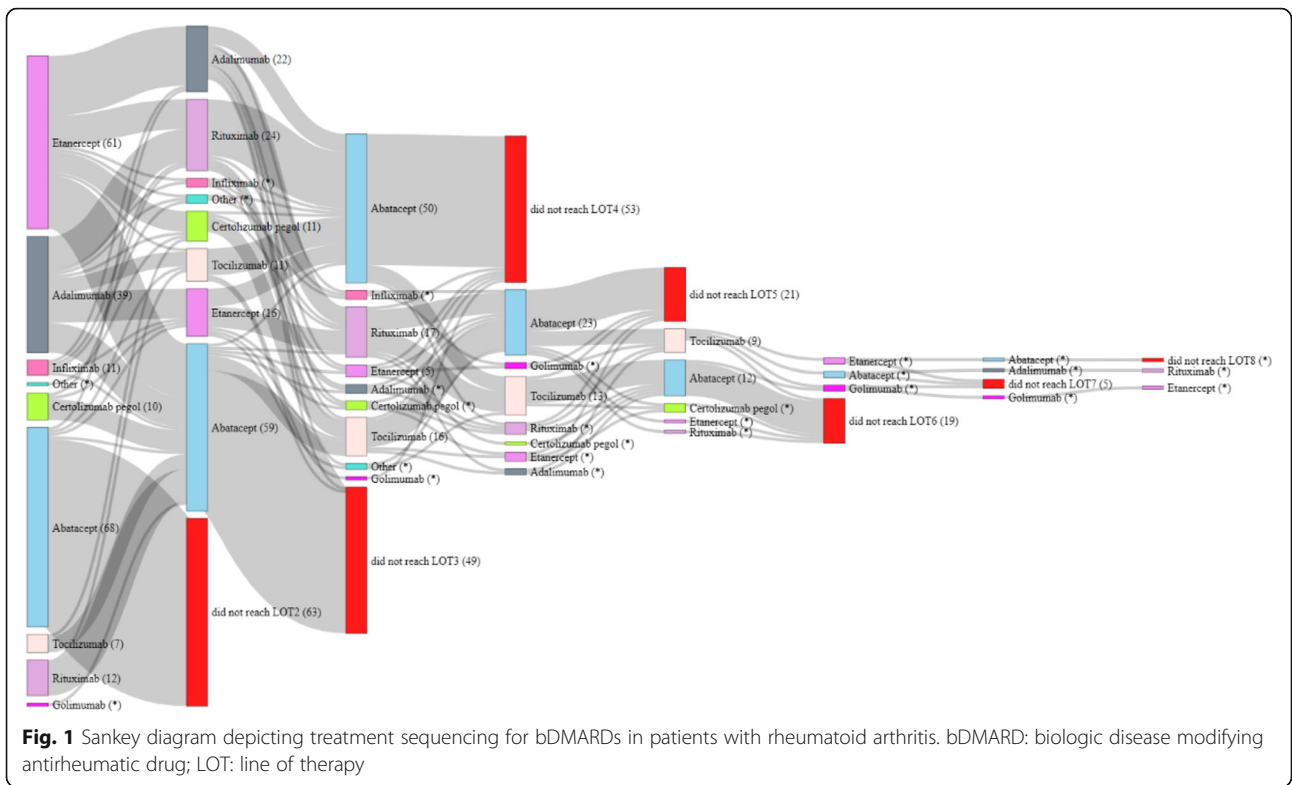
Etanercept (61)
Adalimumab (39)
Infliximab (11)
Other (*)
Certolizumab pegol (10)
Abatacept (68)
Tocilizumab (7)
Rituximab (12)
Golimumab (*)

Adalimumab (22)
Rituximab (24)
Infliximab (*)
Other (*)
Certolizumab pegol (11)
Tocilizumab (11)
Etanercept (16)
Abatacept (59)
did not reach LOT2 (63)

Abatacept (50)
Infliximab (*)
Rituximab (17)
Etanercept (5)
Adalimumab (*)
Certolizumab pegol (*)
Tocilizumab (16)
Other (*)
Golimumab (*)
did not reach LOT3 (49)

did not reach LOT4 (53)
Abatacept (23)
Golimumab (*)
Tocilizumab (13)
Rituximab (*)
Certolizumab pegol (*)
Etanercept (*)
Adalimumab (*)

did not reach LOT5 (21)
Tocilizumab (9)
Abatacept (12)
Certolizumab pegol (*)
Etanercept (*)
Rituximab (*)

Etanercept (*)
Abatacept (*)
Golimumab (*)
did not reach LOT6 (19)

Abatacept (*)
Adalimumab (*)
did not reach LOT7 (5)
Golimumab (*)

did not reach LOT8 (*)
Rituximab (*)
Etanercept (*)

**Fig. 1** Sankey diagram depicting treatment sequencing for bDMARDs in patients with rheumatoid arthritis. bDMARD: biologic disease modifying antirheumatic drug; LOT: line of therapy